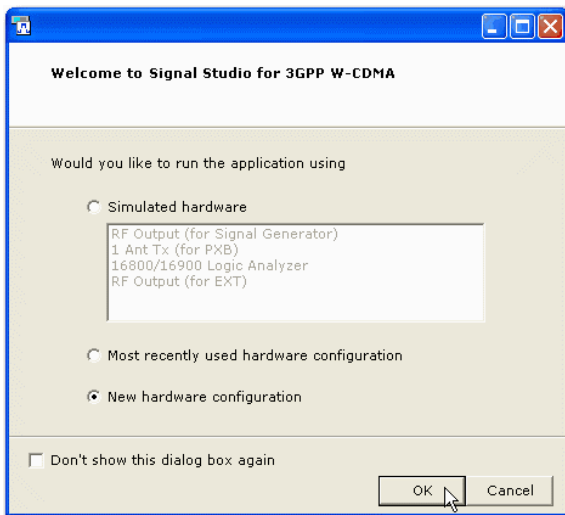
Welcome to Signal Studio for 3GPP W-CDMA

Would you like to run the application using

Simulated hardware

RF Output (for Signal Generator)
1 Ant Tx (for PXB)
16800/16900 Logic Analyzer
RF Output (for EXT)

Most recently used hardware configuration

New hardware configuration

Don't show this dialog box again

OK

Cancel